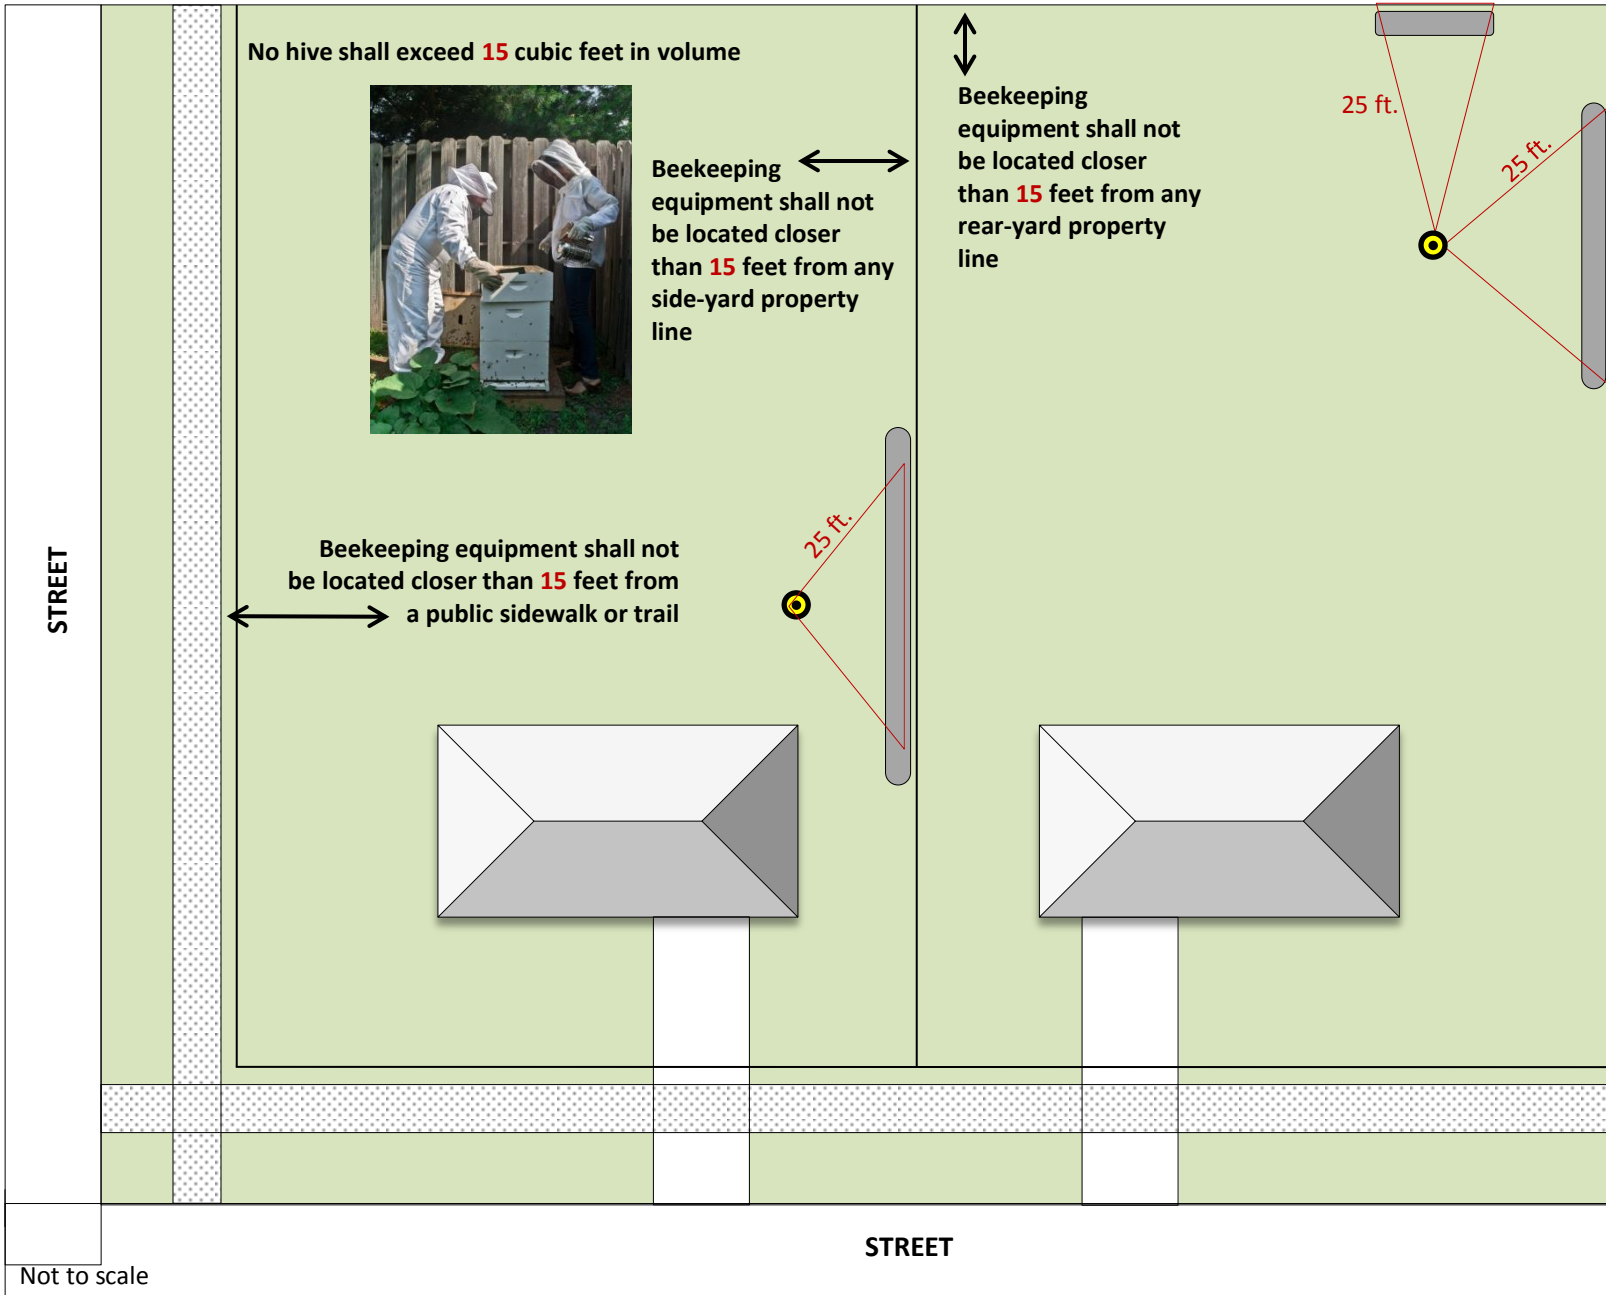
No hive shall exceed 15 cubic feet in volume

Beekeeping equipment shall not be located closer than 15 feet from any side-yard property line

Beekeeping equipment shall not be located closer than 15 feet from any rear-yard property line

25 ft.

25 ft.

STREET

Beekeeping equipment shall not be located closer than 15 feet from a public sidewalk or trail

25 ft.

STREET

Not to scale